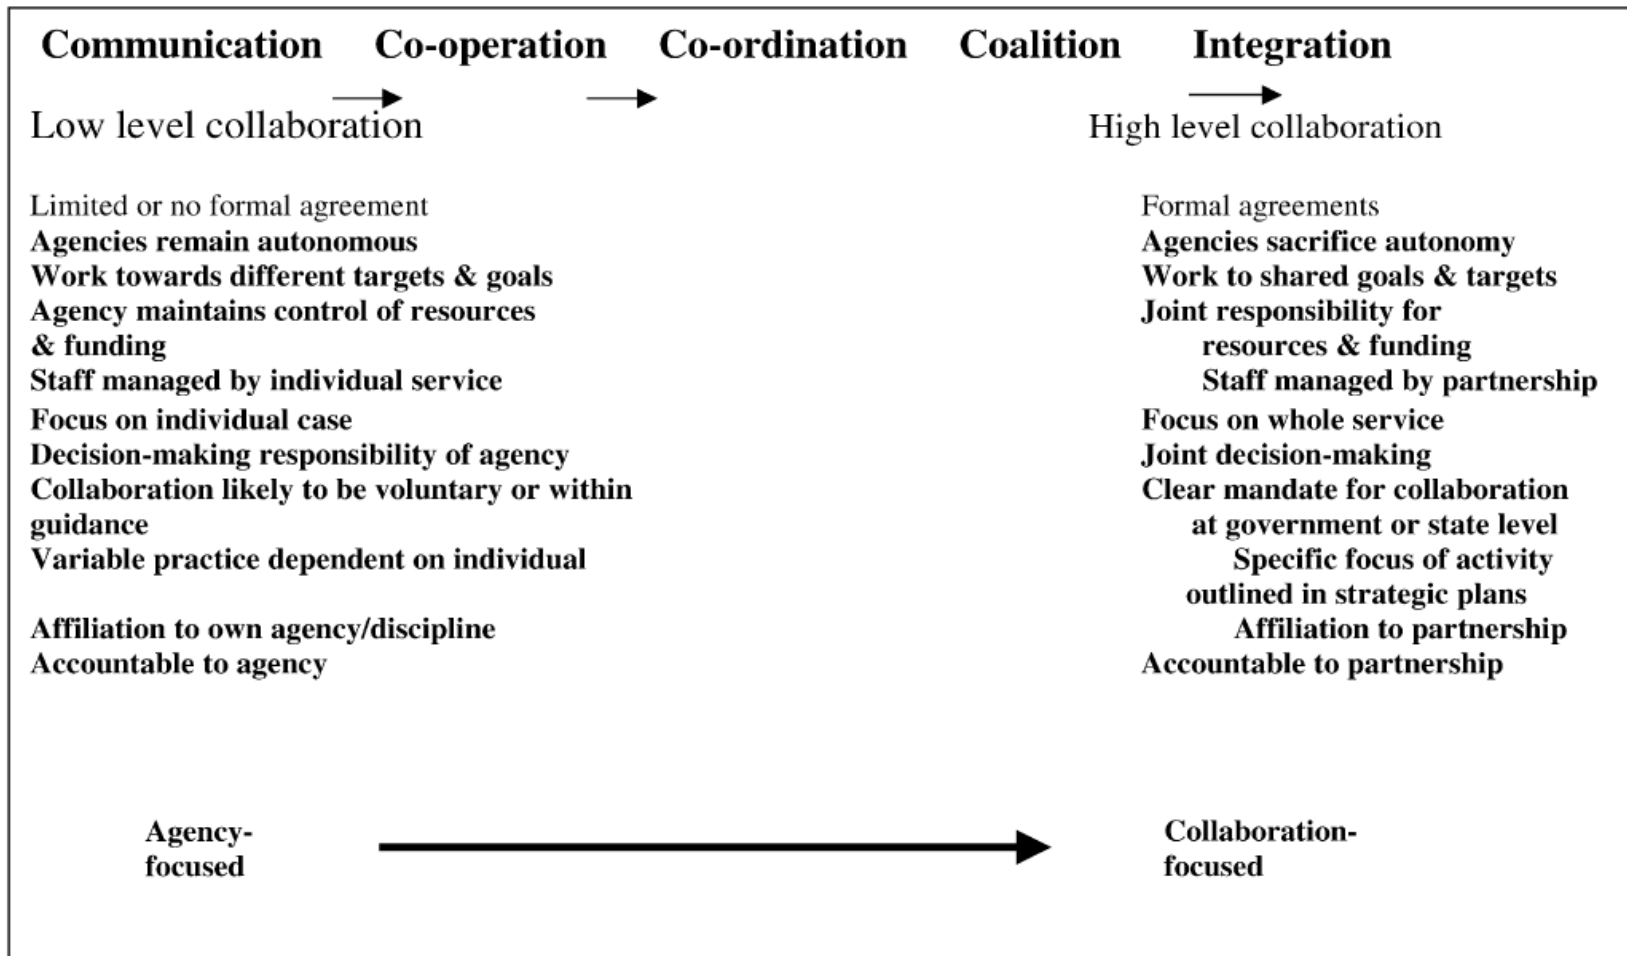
Communication Co-operation Co-ordination Coalition Integration

Low level collaboration

High level collaboration

Limited or no formal agreement
Agencies remain autonomous
Work towards different targets & goals
Agency maintains control of resources & funding
Staff managed by individual service
Focus on individual case
Decision-making responsibility of agency
Collaboration likely to be voluntary or within guidance
Variable practice dependent on individual

Affiliation to own agency/discipline
Accountable to agency

Formal agreements
Agencies sacrifice autonomy
Work to shared goals & targets
Joint responsibility for resources & funding
Staff managed by partnership
Focus on whole service
Joint decision-making
Clear mandate for collaboration at government or state level
Specific focus of activity outlined in strategic plans
Affiliation to partnership
Accountable to partnership

Agency-focused

Collaboration-focused